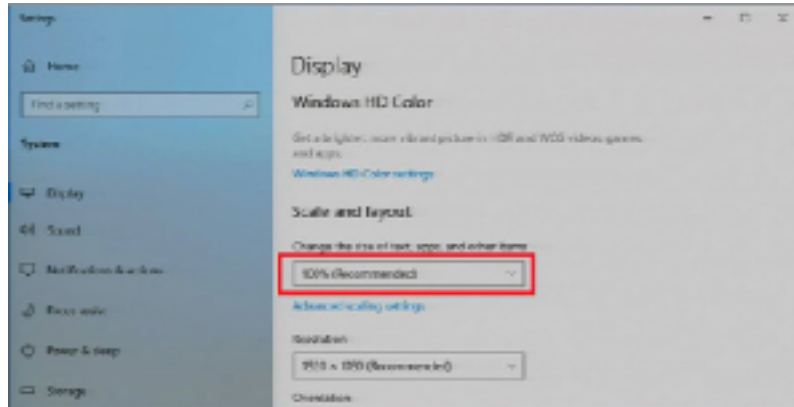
Settings

Home

Find a setting

System

Display

Sound

Notifications & actions

Focus assist

Power & sleep

Storage

Display

Windows HD Color

Get a brighter, more vibrant picture in HDR and WCG videos, games, and apps.

Windows HD Color settings

Scale and layout

Change the size of text, apps, and other items

100% (Recommended)

Advanced scaling settings

Resolution

1920 × 1080 (Recommended)

Orientation